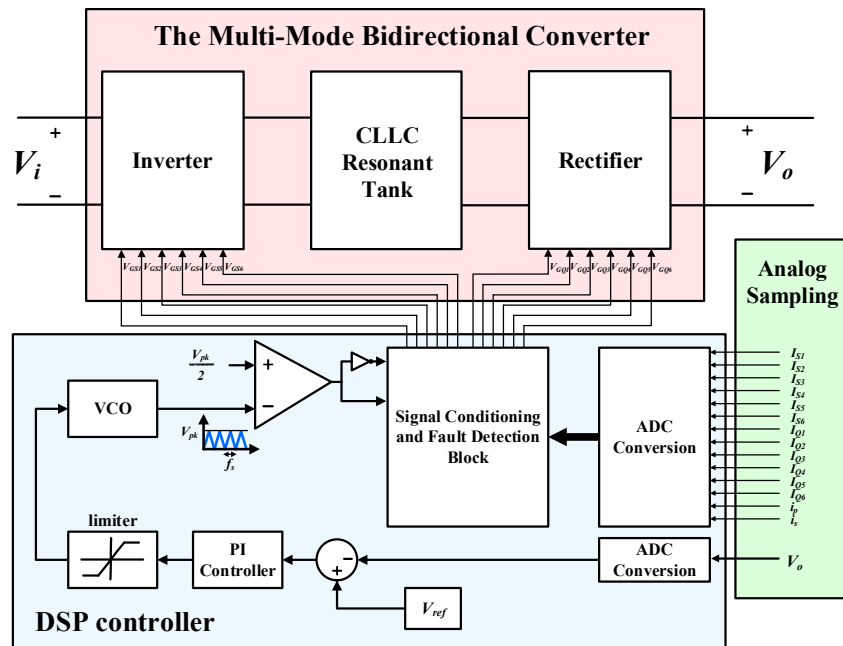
The Multi-Mode Bidirectional Converter

+
$V_i$
−

Inverter

CLLC Resonant Tank

Rectifier

+
$V_o$
−

$V_{GS1}$ $V_{GS2}$ $V_{GS3}$ $V_{GS4}$ $V_{GS5}$ $V_{GS6}$

$V_{GQ1}$ $V_{GQ2}$ $V_{GQ3}$ $V_{GQ4}$ $V_{GQ5}$ $V_{GQ6}$

Analog Sampling

$\frac{V_{pk}}{2}$

+
−

VCO

$V_{pk}$

$f_s$

Signal Conditioning and Fault Detection Block

ADC Conversion

$I_{S1}$
$I_{S2}$
$I_{S3}$
$I_{S4}$
$I_{S5}$
$I_{S6}$
$I_{Q1}$
$I_{Q2}$
$I_{Q3}$
$I_{Q4}$
$I_{Q5}$
$I_{Q6}$
$i_p$
$i_s$

limiter

PI Controller

−
+

ADC Conversion

$V_o$

$V_{ref}$

DSP controller